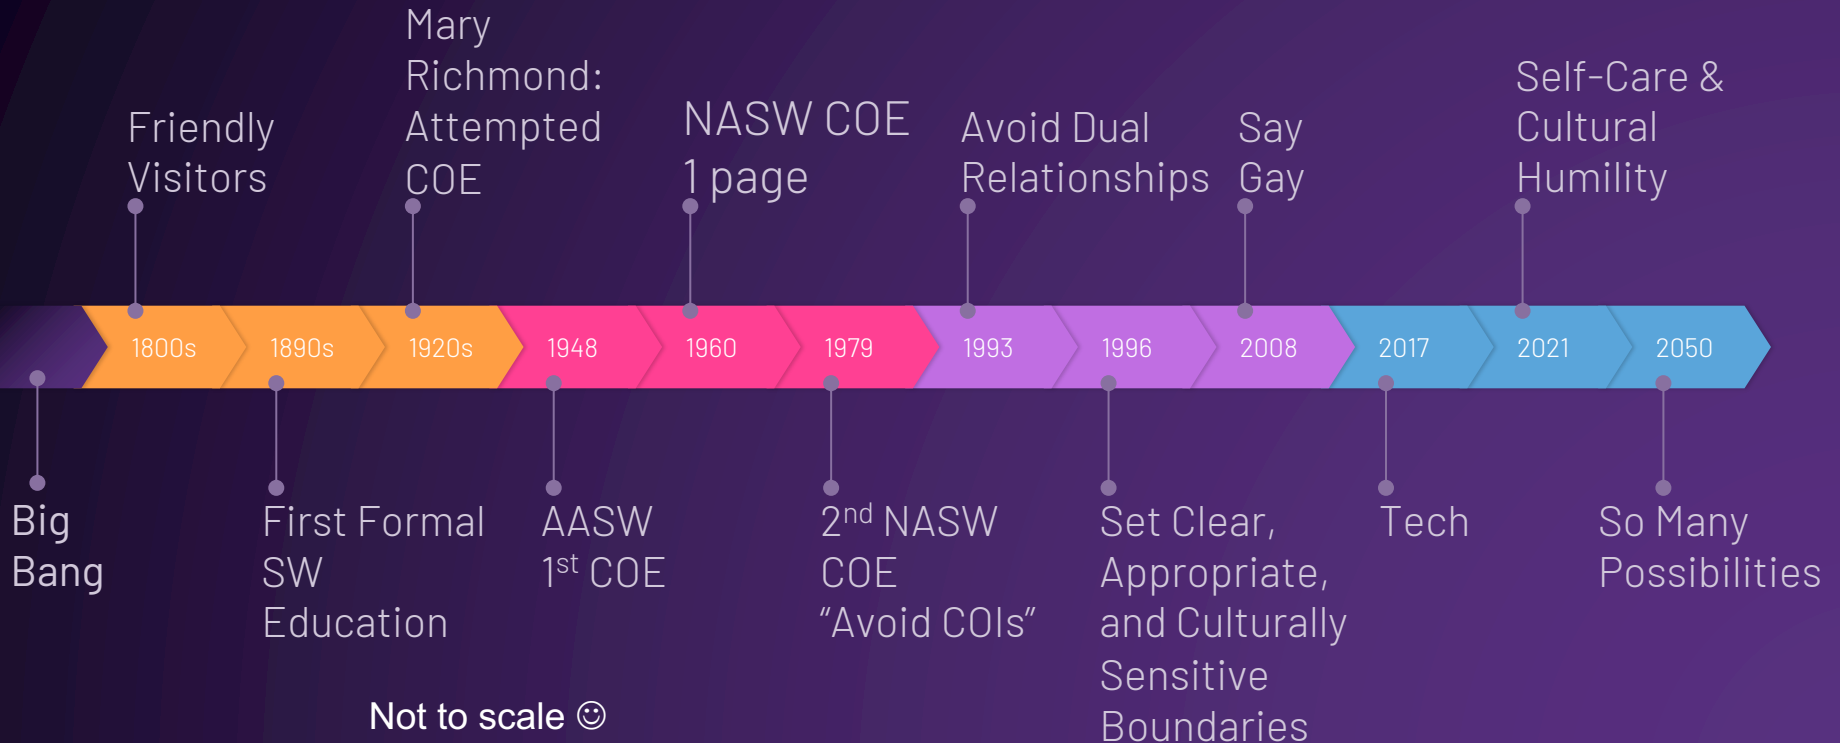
Friendly Visitors

Mary Richmond: Attempted COE

NASW COE 1 page

Avoid Dual Relationships

Say Gay

Self-Care & Cultural Humility

1800s

1890s

1920s

1948

1960

1979

1993

1996

2008

2017

2021

2050

Big Bang

First Formal SW Education

AASW 1$^{st}$ COE

2$^{nd}$ NASW COE "Avoid COIs"

Set Clear, Appropriate, and Culturally Sensitive Boundaries

Tech

So Many Possibilities

Not to scale ☺